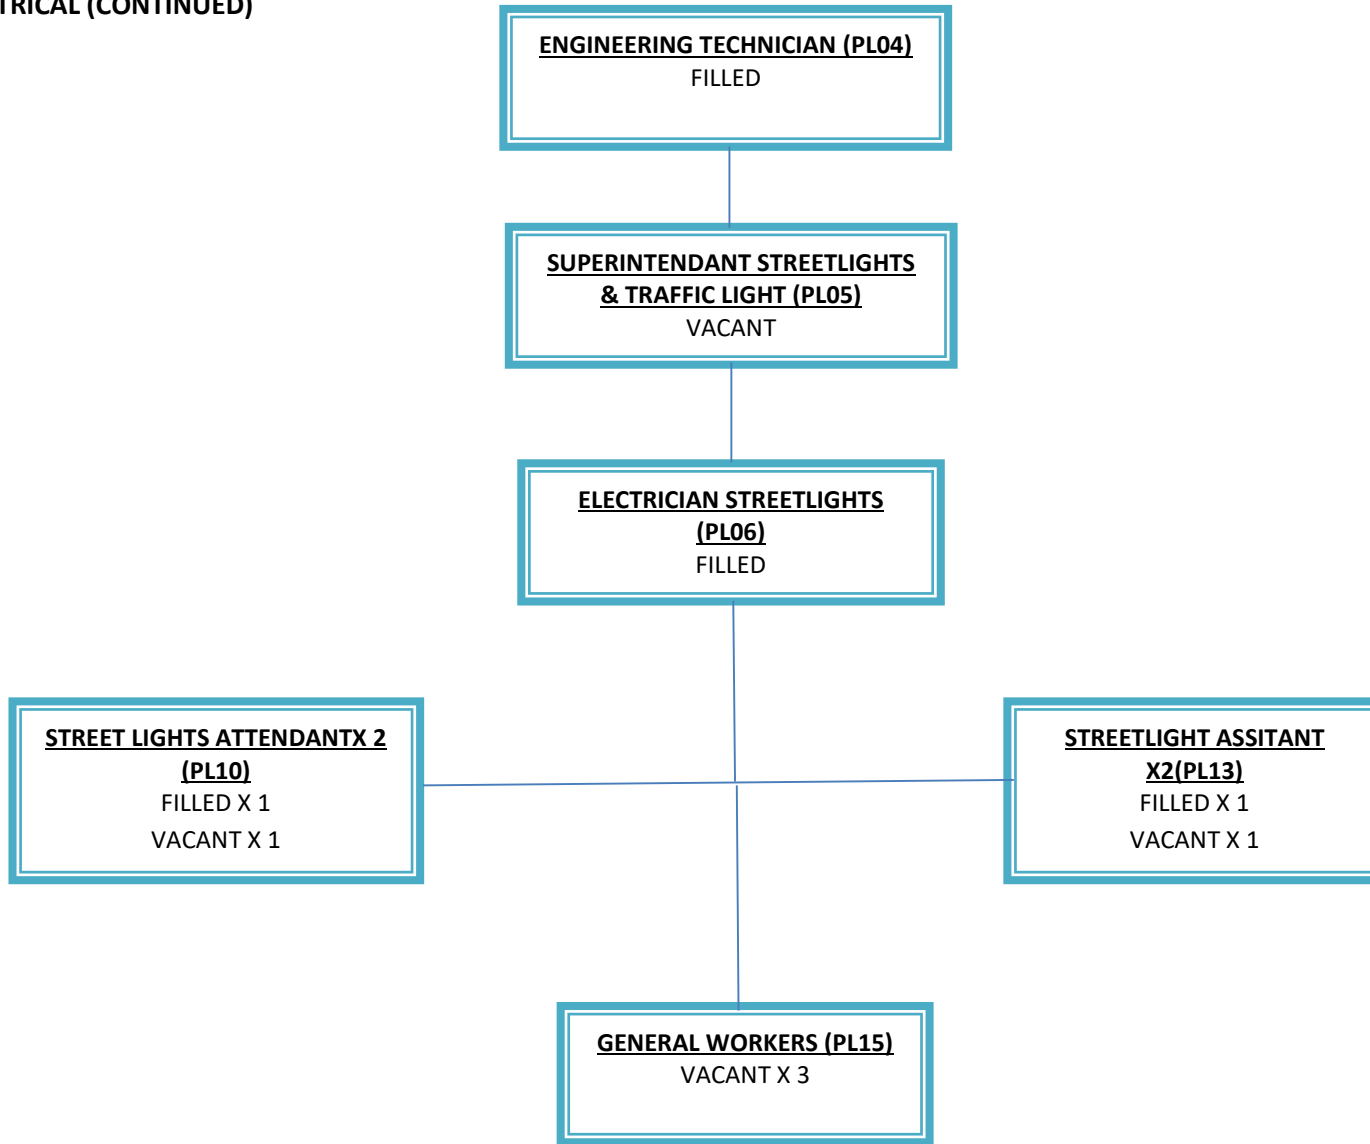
TRICAL (CONTINUED)

ENGINEERING TECHNICIAN (PL04)
FILLED

SUPERINTENDANT STREETLIGHTS & TRAFFIC LIGHT (PL05)
VACANT

ELECTRICIAN STREETLIGHTS (PL06)
FILLED

STREET LIGHTS ATTENDANTX 2 (PL10)
FILLED X 1
VACANT X 1

STREETLIGHT ASSITANT X2(PL13)
FILLED X 1
VACANT X 1

GENERAL WORKERS (PL15)
VACANT X 3